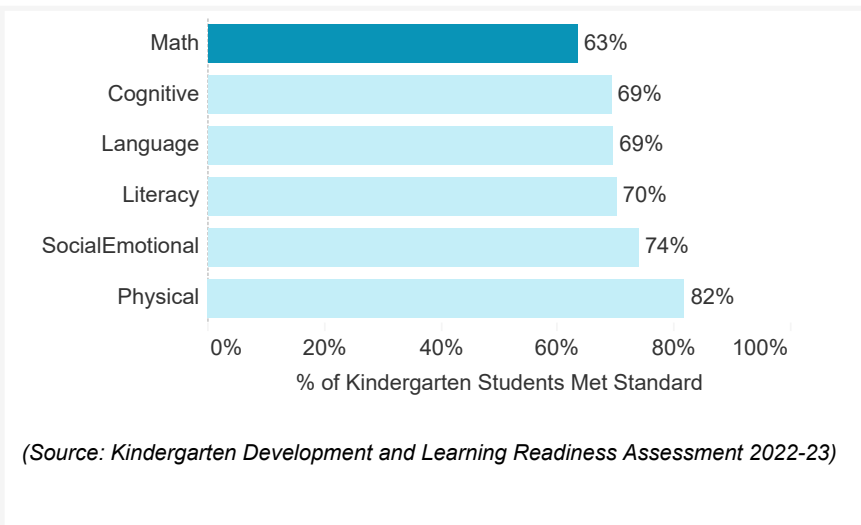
Math 63%
Cognitive 69%
Language 69%
Literacy 70%
SocialEmotional 74%
Physical 82%

0% 20% 40% 60% 80% 100%

% of Kindergarten Students Met Standard

(Source: Kindergarten Development and Learning Readiness Assessment 2022-23)